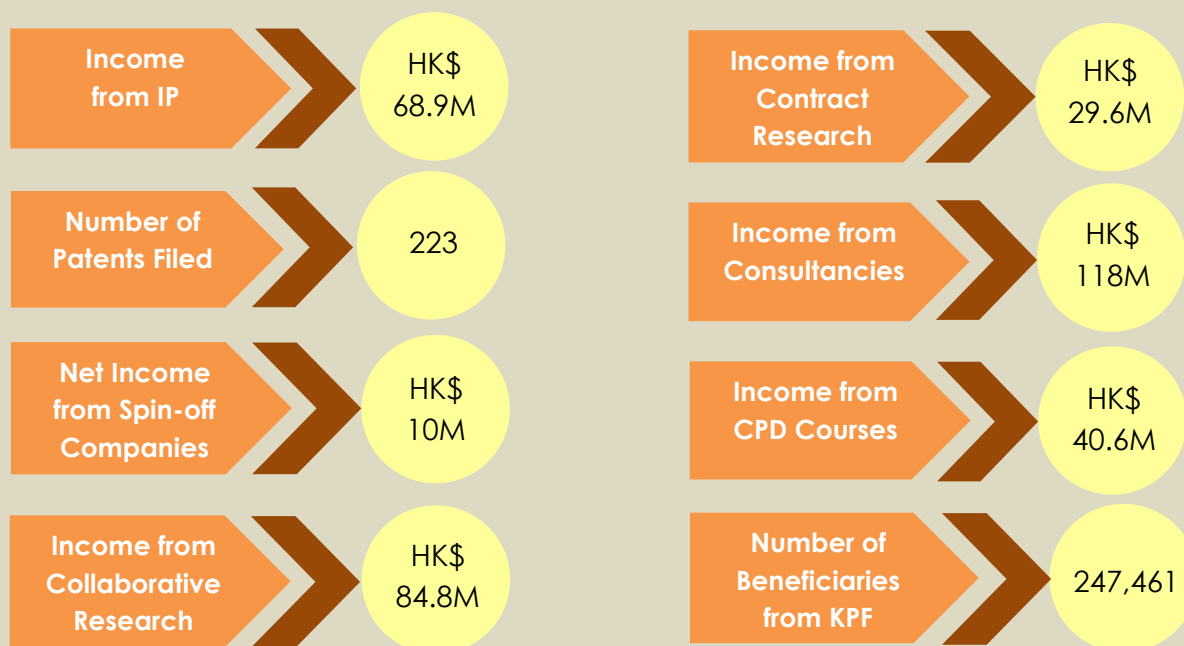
Income from IP

HK$ 68.9M

Number of Patents Filed

223

Net Income from Spin-off Companies

HK$ 10M

Income from Collaborative Research

HK$ 84.8M

Income from Contract Research

HK$ 29.6M

Income from Consultancies

HK$ 118M

Income from CPD Courses

HK$ 40.6M

Number of Beneficiaries from KPF

247,461